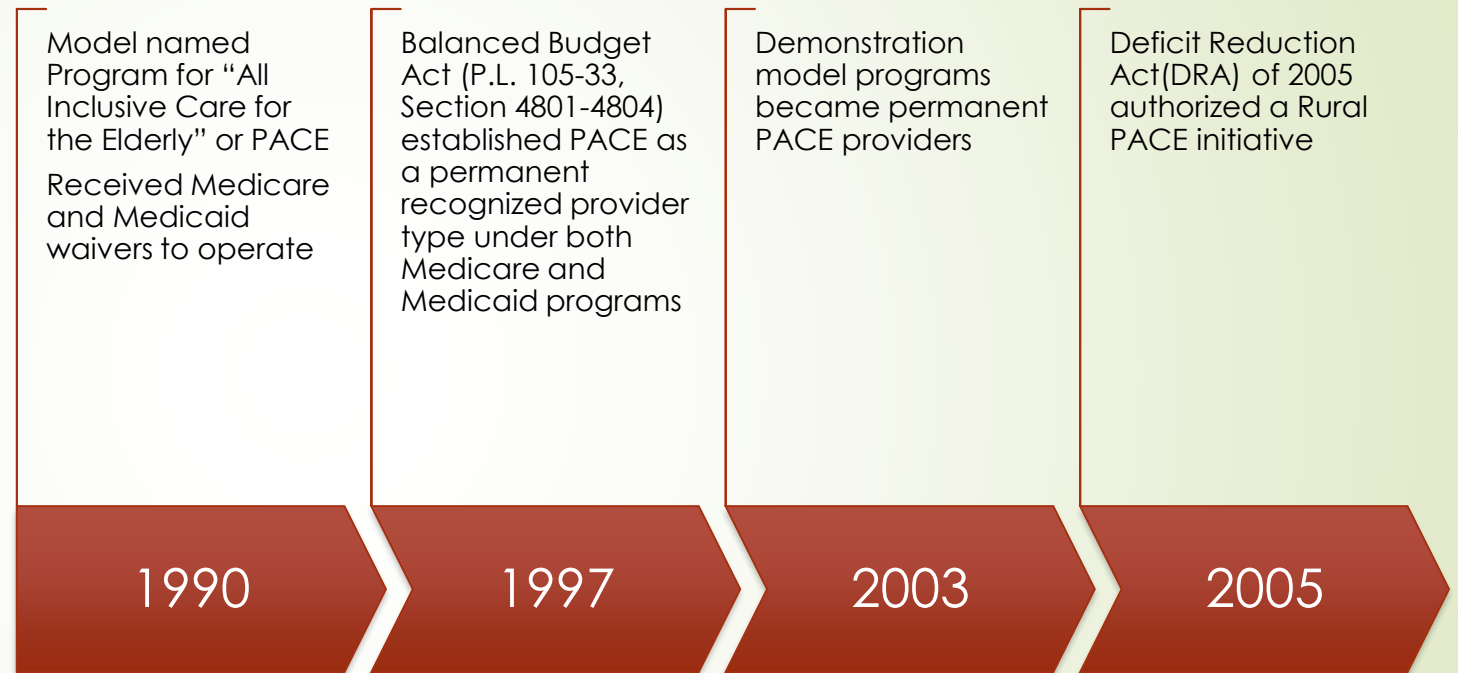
Model named Program for “All Inclusive Care for the Elderly” or PACE

Received Medicare and Medicaid waivers to operate

1990

Balanced Budget Act (P.L. 105-33, Section 4801-4804) established PACE as a permanent recognized provider type under both Medicare and Medicaid programs

1997

Demonstration model programs became permanent PACE providers

2003

Deficit Reduction Act(DRA) of 2005 authorized a Rural PACE initiative

2005